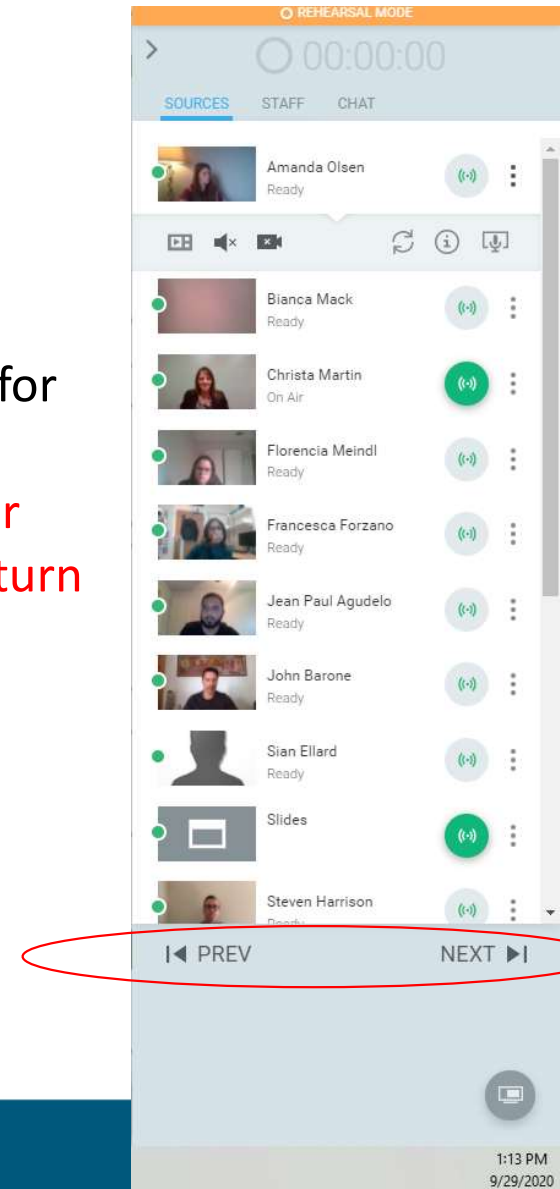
for

r
turn

REHEARSAL MODE

>

00:00:00

SOURCES STAFF CHAT

Amanda Olsen
Ready

Bianca Mack
Ready

Christa Martin
On Air

Florencia Meindl
Ready

Francesca Forzano
Ready

Jean Paul Agudelo
Ready

John Barone
Ready

Sian Ellard
Ready

Slides

Steven Harrison
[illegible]

PREV

NEXT

1:13 PM
9/29/2020